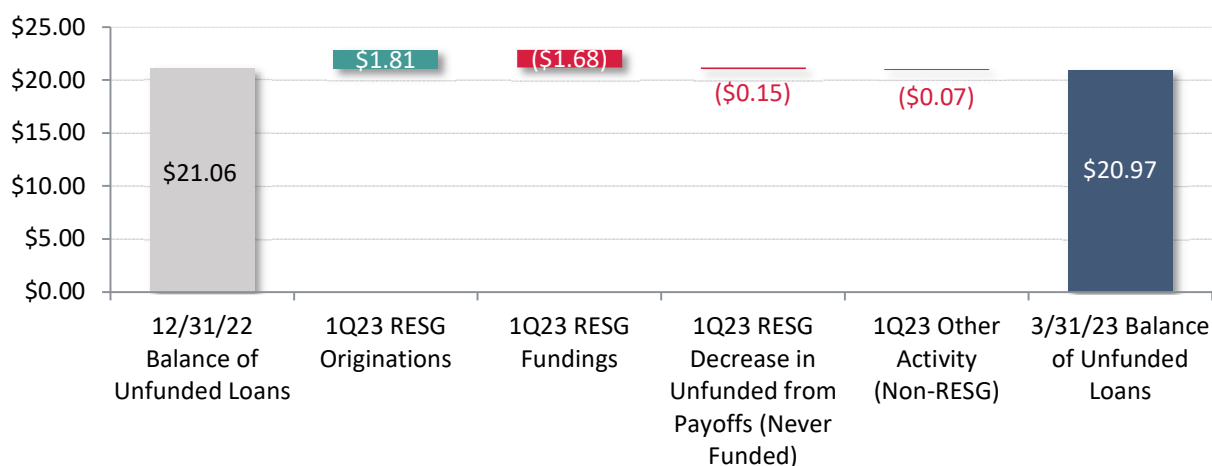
$25.00
$20.00
$15.00
$10.00
$5.00
$0.00

$21.06
$1.81
($1.68)
($0.15)
($0.07)
$20.97

12/31/22 Balance of Unfunded Loans
1Q23 RESG Originations
1Q23 RESG Fundings
1Q23 RESG Decrease in Unfunded from Payoffs (Never Funded)
1Q23 Other Activity (Non-RESG)
3/31/23 Balance of Unfunded Loans